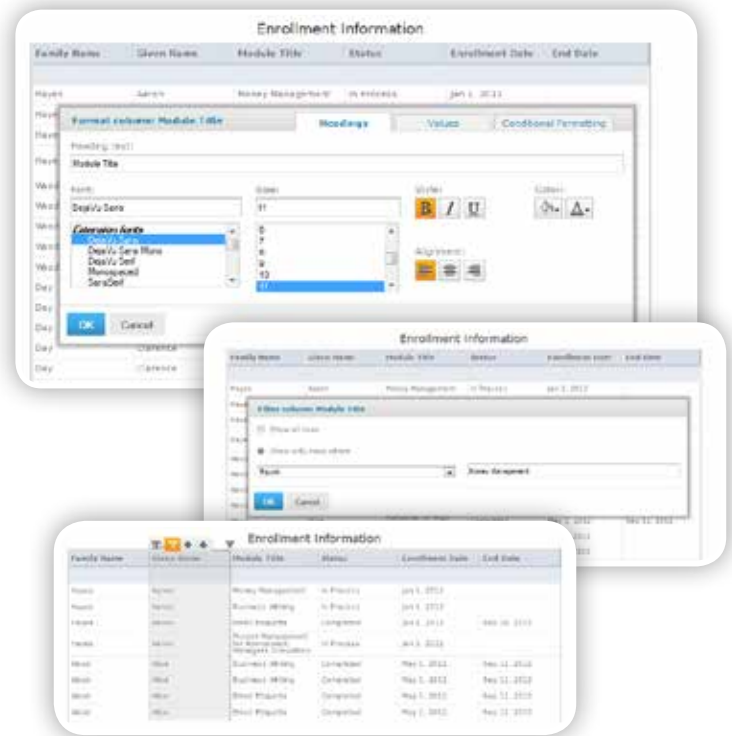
Enrollment Information

| Family Name | Given Name | Module Title | Status | Enrollment Date | End Date |
|---|---|---|---|---|---|
| Hayes | Aaron | Money Management | In Process | Jan 1, 2013 | |

Format column: Module Title

Headings | Values | Conditional Formatting

Heading text:

Module Title

Font:

DejaVu Sans

Size:

11

Style:

B I U

Color:

Extension fonts

DejaVu Sans

DejaVu Sans Mono

DejaVu Serif

Monospaced

SansSerif

6
7
8
9
10
11

Alignment:

OK Cancel

Clarence

Clarence

Enrollment Information

| Family Name | Given Name | Module Title | Status | Enrollment Date | End Date |
|---|---|---|---|---|---|
| Hayes | Aaron | Money Management | In Process | Jan 1, 2013 | |

Filter column: Module Title

Show all rows

Show only rows where

Equals

Money Management

OK Cancel

Enrollment Information

| Family Name | Given Name | Module Title | Status | Enrollment Date | End Date |
|---|---|---|---|---|---|
| Hayes | Aaron | Money Management | In Process | Jan 1, 2013 | |
| Hayes | Aaron | Business Writing | In Process | Jan 1, 2013 | |
| Hayes | Aaron | Email Etiquette | Completed | Jan 1, 2013 | Feb 16, 2013 |
| Hayes | Aaron | Project Management for Nonproject Managers Simulations | In Process | Jan 1, 2013 | |
| Wood | Alice | Business Writing | Completed | May 1, 2012 | Sep 11, 2012 |
| Wood | Alice | Business Writing | Completed | May 1, 2012 | Sep 11, 2012 |
| Wood | Alice | Email Etiquette | Completed | May 1, 2012 | Sep 11, 2012 |
| Wood | Alice | Email Etiquette | Completed | May 1, 2012 | Sep 11, 2012 |